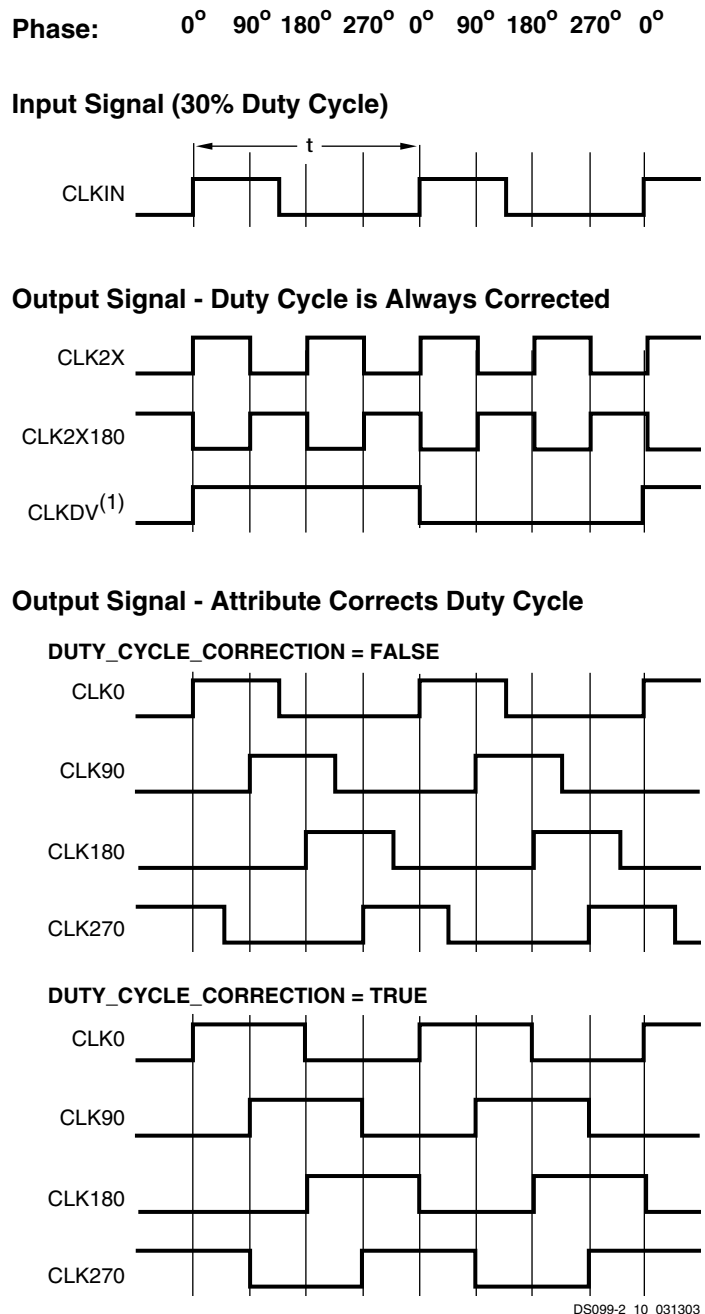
Phase: $0^o$ $90^o$ $180^o$ $270^o$ $0^o$ $90^o$ $180^o$ $270^o$ $0^o$

Input Signal (30% Duty Cycle)

t

CLKIN

Output Signal - Duty Cycle is Always Corrected

CLK2X

CLK2X180

CLKDV$^{(1)}$

Output Signal - Attribute Corrects Duty Cycle

DUTY_CYCLE_CORRECTION = FALSE

CLK0

CLK90

CLK180

CLK270

DUTY_CYCLE_CORRECTION = TRUE

CLK0

CLK90

CLK180

CLK270

DS099-2_10_031303